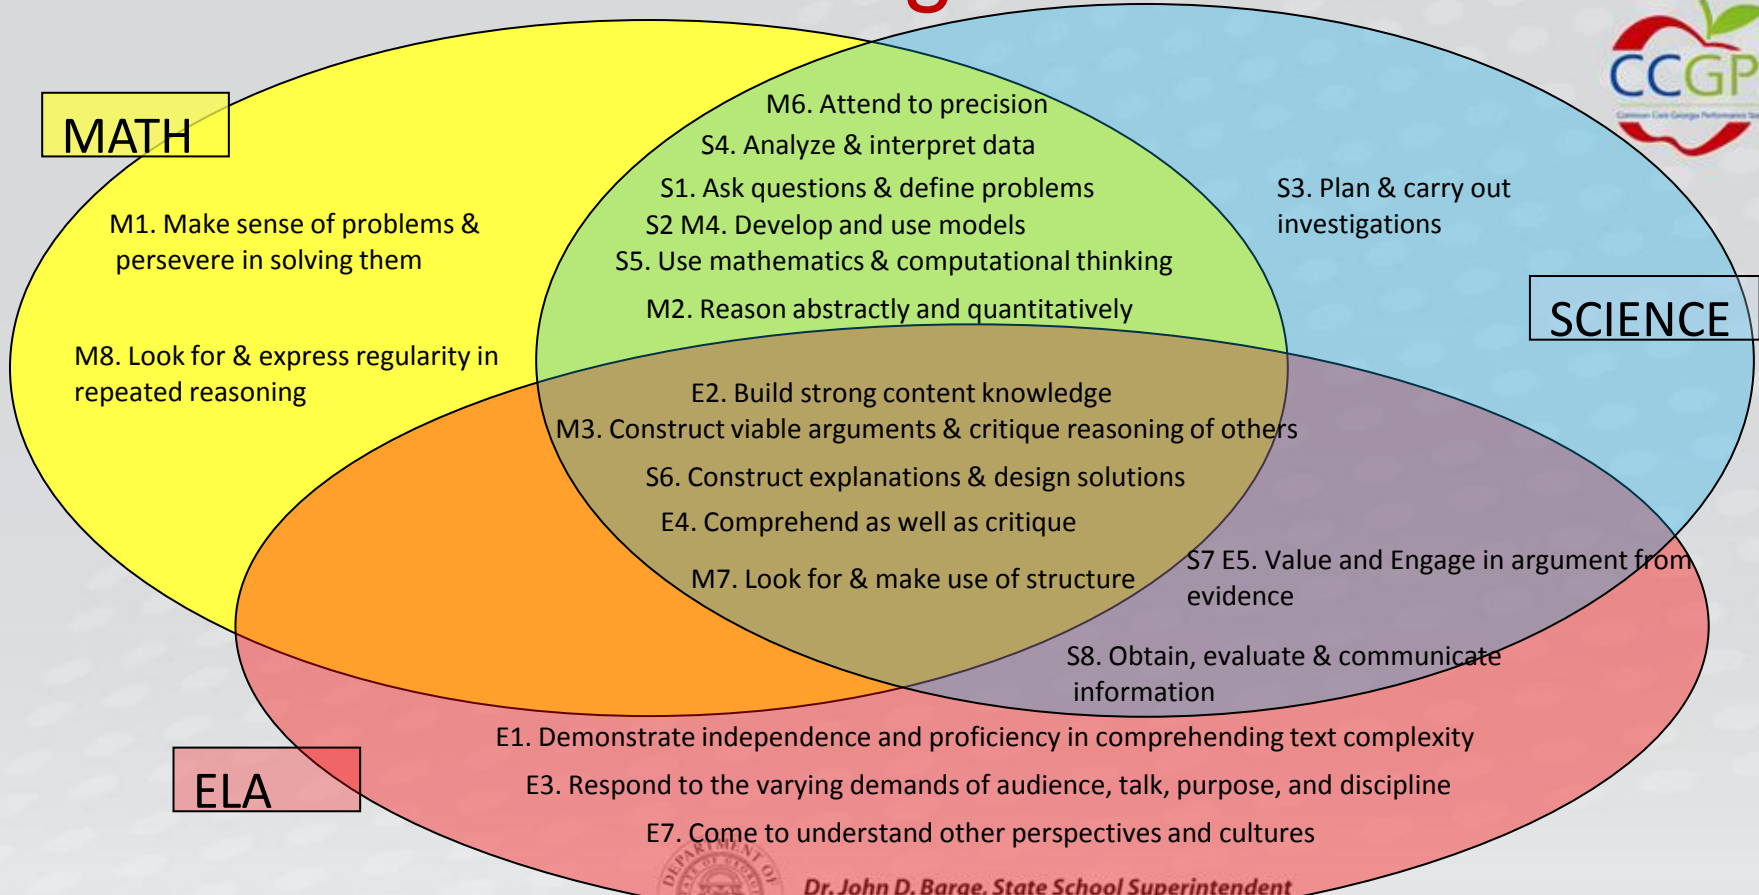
MATH

M1. Make sense of problems & persevere in solving them

M8. Look for & express regularity in repeated reasoning

M6. Attend to precision
S4. Analyze & interpret data
S1. Ask questions & define problems
S2 M4. Develop and use models
S5. Use mathematics & computational thinking
M2. Reason abstractly and quantitatively

CCGP

S3. Plan & carry out investigations

SCIENCE

E2. Build strong content knowledge
M3. Construct viable arguments & critique reasoning of others
S6. Construct explanations & design solutions
E4. Comprehend as well as critique
M7. Look for & make use of structure

S7 E5. Value and Engage in argument from evidence

S8. Obtain, evaluate & communicate information

E1. Demonstrate independence and proficiency in comprehending text complexity
E3. Respond to the varying demands of audience, talk, purpose, and discipline
E7. Come to understand other perspectives and cultures

ELA

Dr. John D. Barge, State School Superintendent